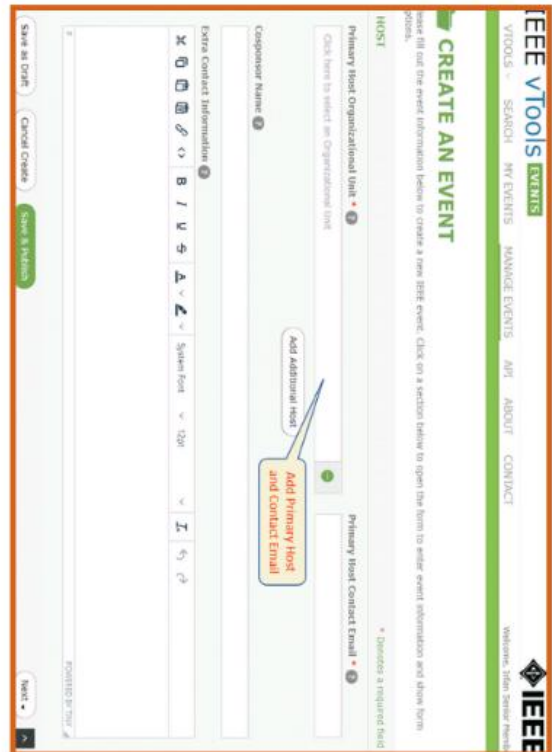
IEEE vTools EVENTS

VTOOLS ˅ SEARCH MY EVENTS MANAGE EVENTS API ABOUT CONTACT

Welcome, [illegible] Senior Member

IEEE

CREATE AN EVENT

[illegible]ease fill out the event information below to create a new IEEE event. Click on a section below to open the form to enter event information and show form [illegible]ptions.

HOST

* Denotes a required field

Primary Host Organizational Unit * ?

Click here to select an Organizational Unit

Primary Host Contact Email * ?

Add Additional Host

Add Primary Host and Contact Email

Cosponsor Name ?

Extra Contact Information ?

System Font 12pt

POWERED BY TINY

Save as Draft

Cancel Create

Save & Publish

Next ˅